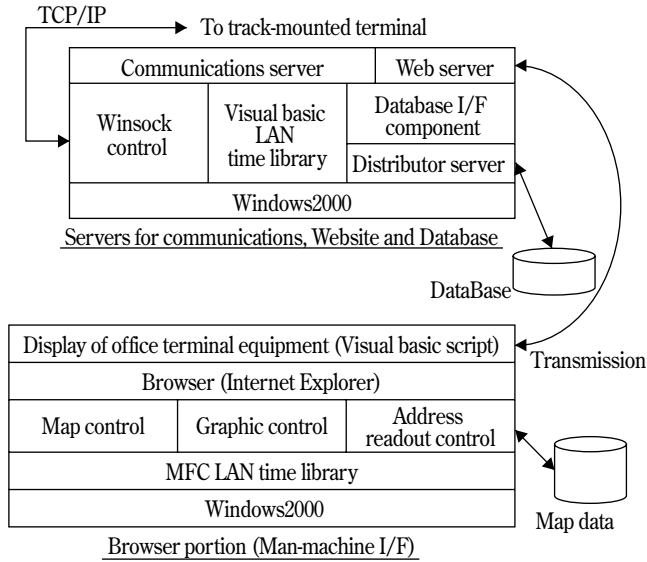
TCP/IP

To track-mounted terminal

Communications server

Web server

Winsock control

Visual basic LAN time library

Database I/F component

Distributor server

Windows2000

Servers for communications, Website and Database

DataBase

Display of office terminal equipment (Visual basic script)

Transmission

Browser (Internet Explorer)

Map control

Graphic control

Address readout control

MFC LAN time library

Windows2000

Map data

Browser portion (Man-machine I/F)